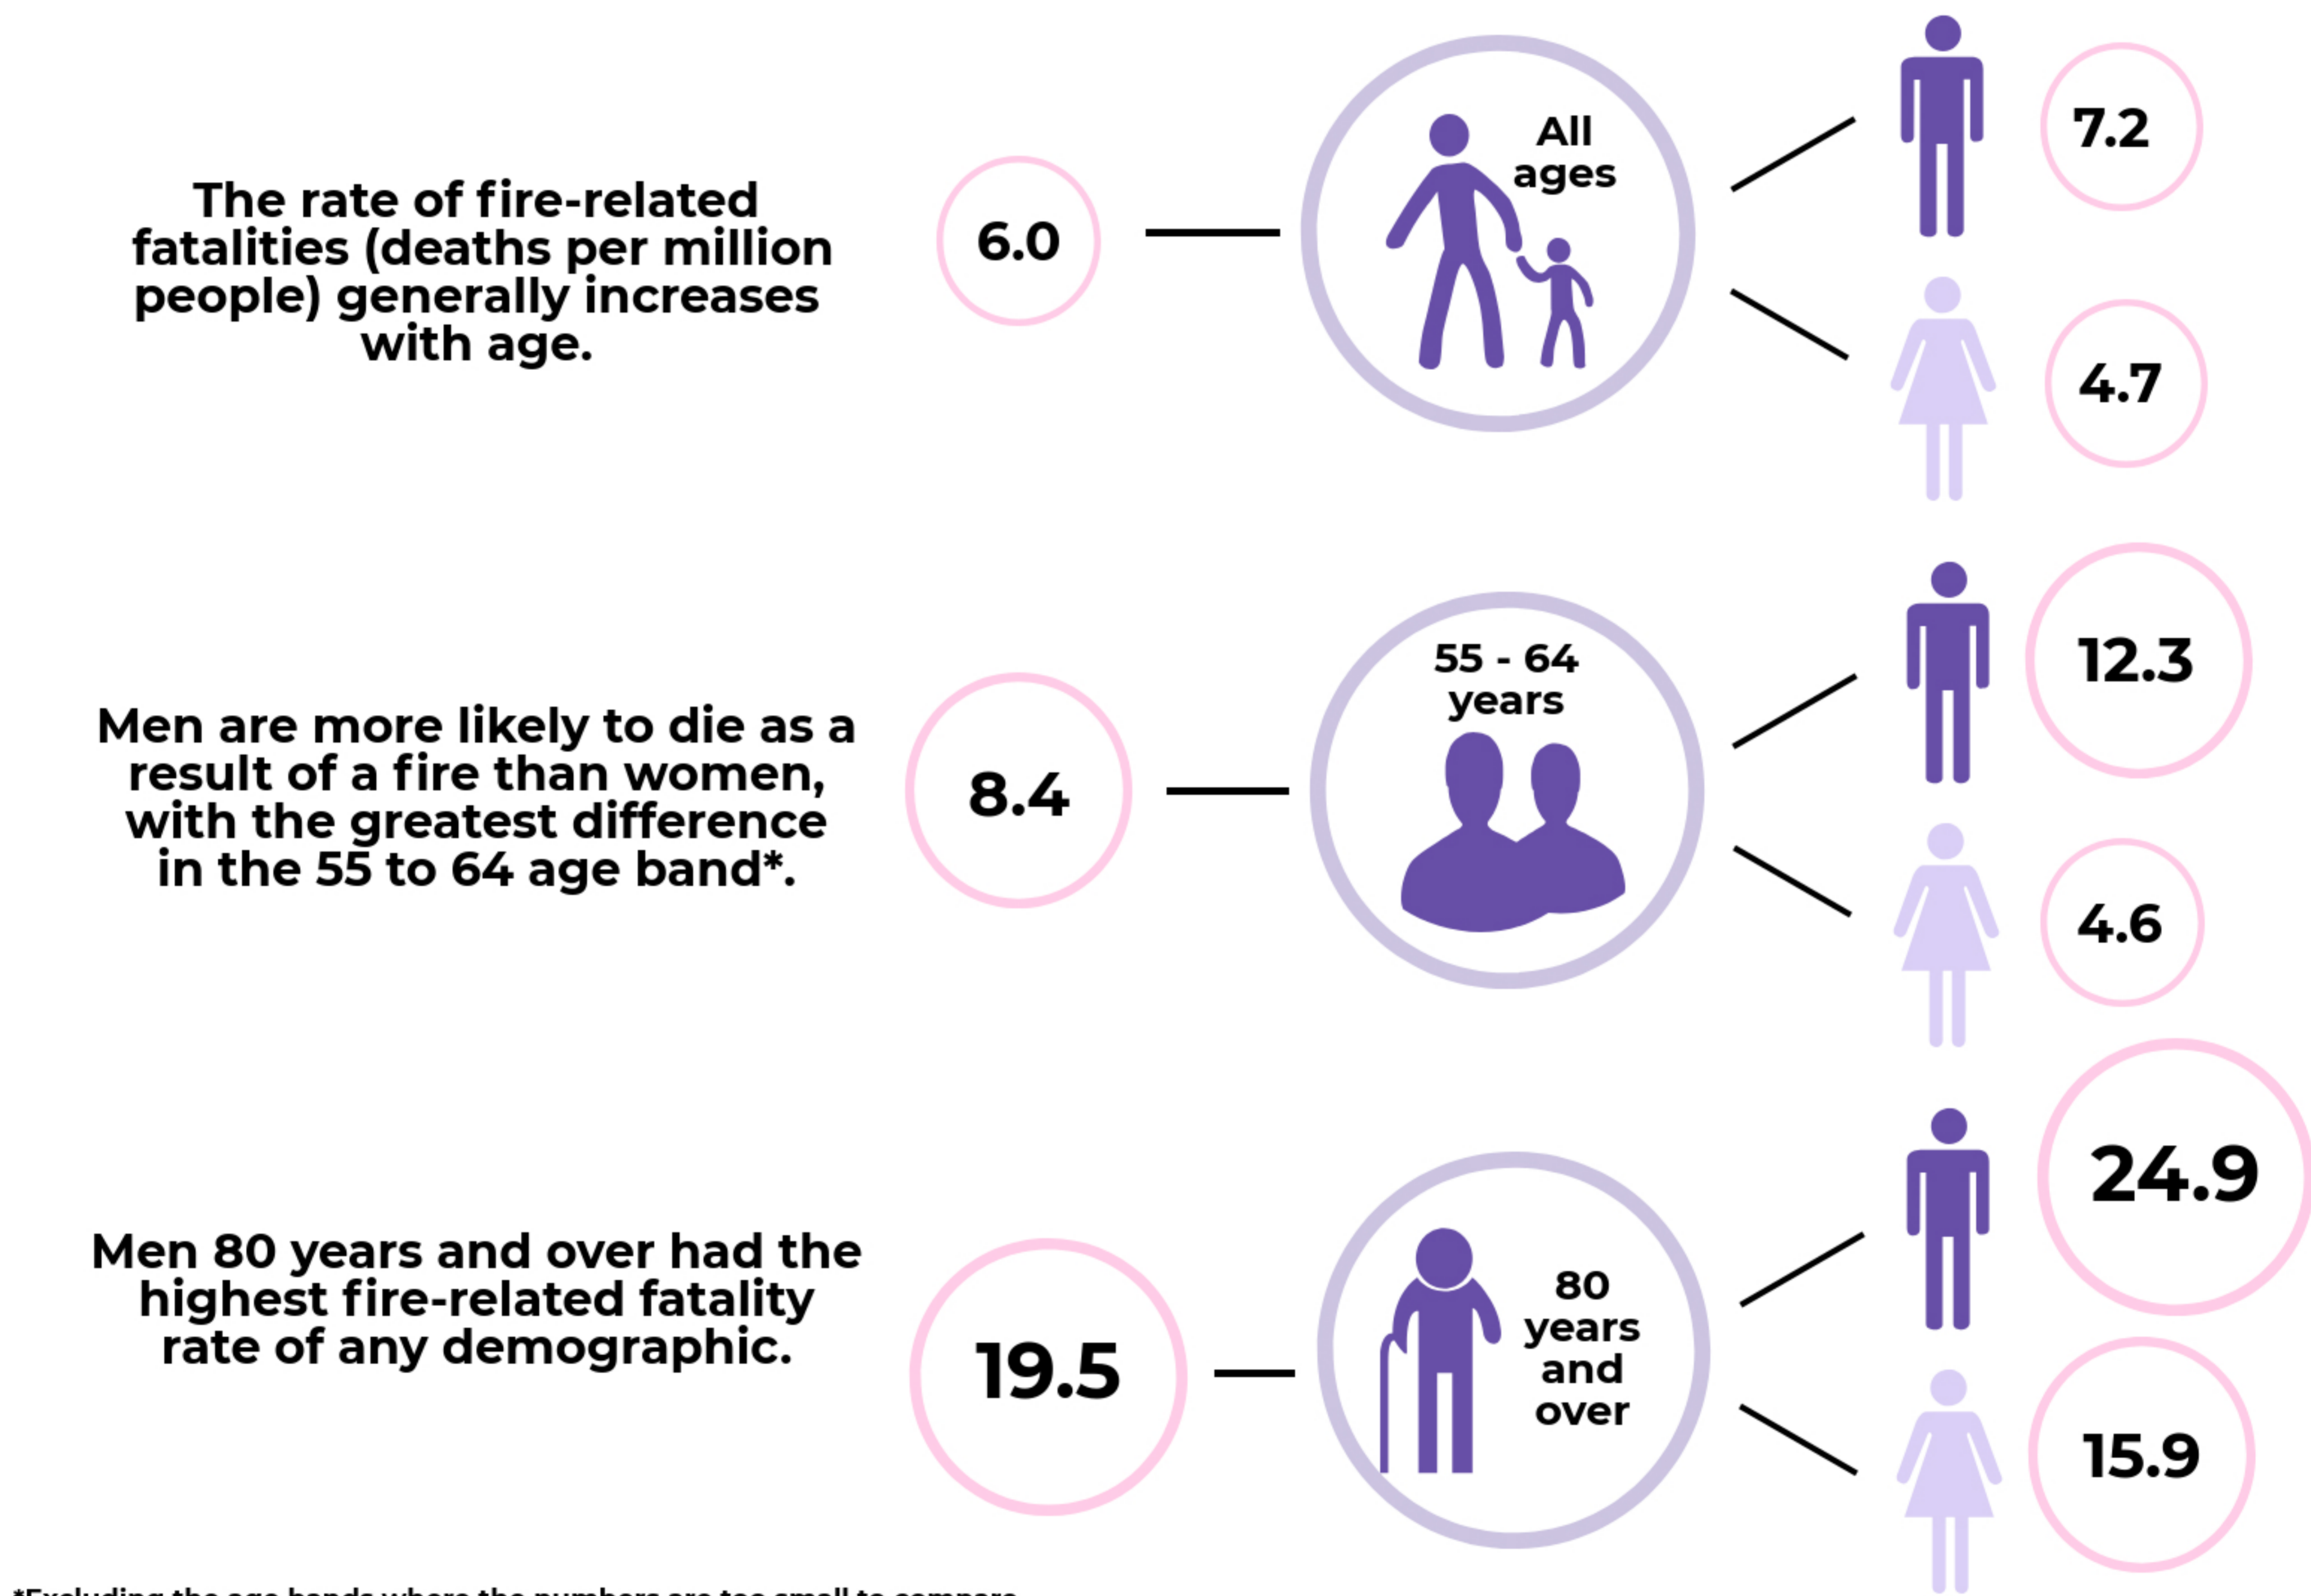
The rate of fire-related fatalities (deaths per million people) generally increases with age.

6.0

All ages

7.2

4.7

Men are more likely to die as a result of a fire than women, with the greatest difference in the 55 to 64 age band*.

8.4

55 - 64 years

12.3

4.6

Men 80 years and over had the highest fire-related fatality rate of any demographic.

19.5

80 years and over

24.9

15.9

*Excluding the age bands where the numbers are too small to compare